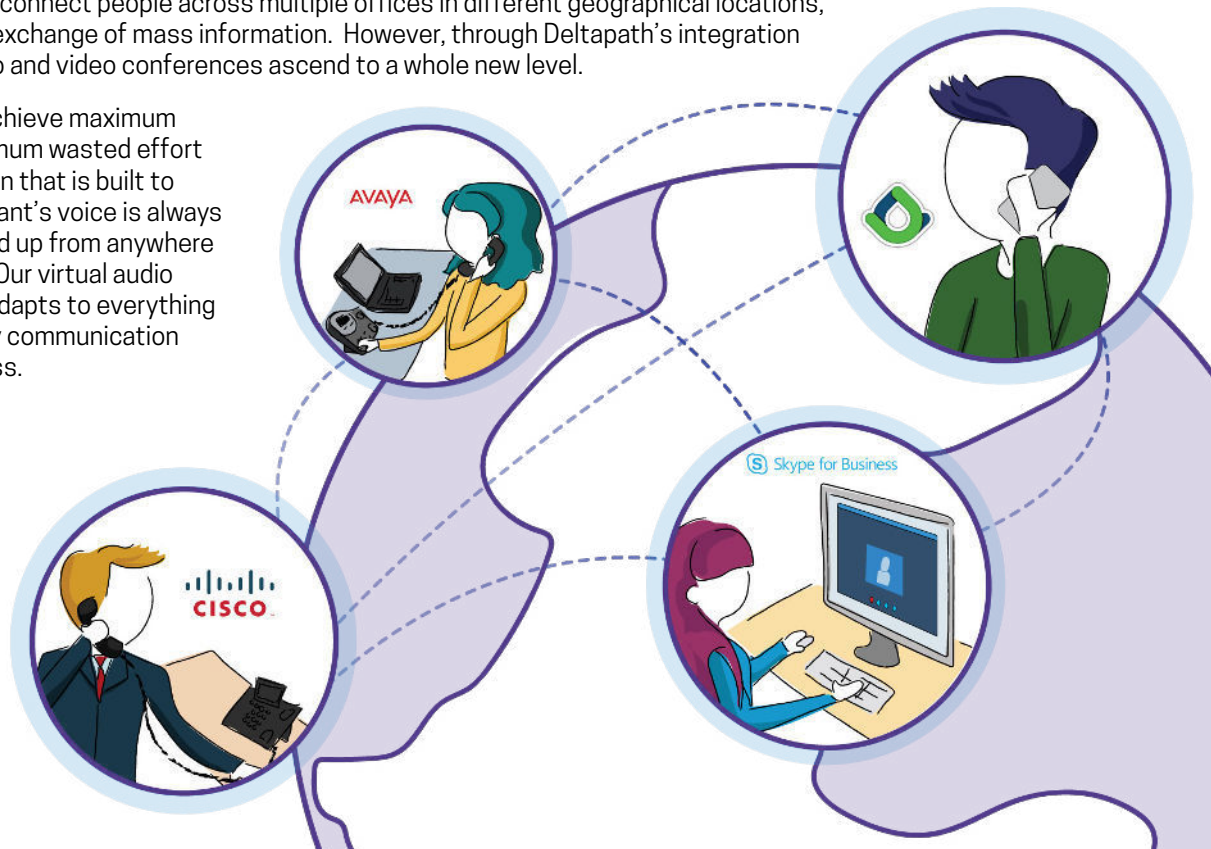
connect people across multiple offices in different geographical locations, exchange of mass information. However, through Deltapath's integration o and video conferences ascend to a whole new level.

chieve maximum num wasted effort n that is built to ant's voice is always d up from anywhere Our virtual audio dapts to everything communication ss.

AVAYA

Skype for Business

CISCO